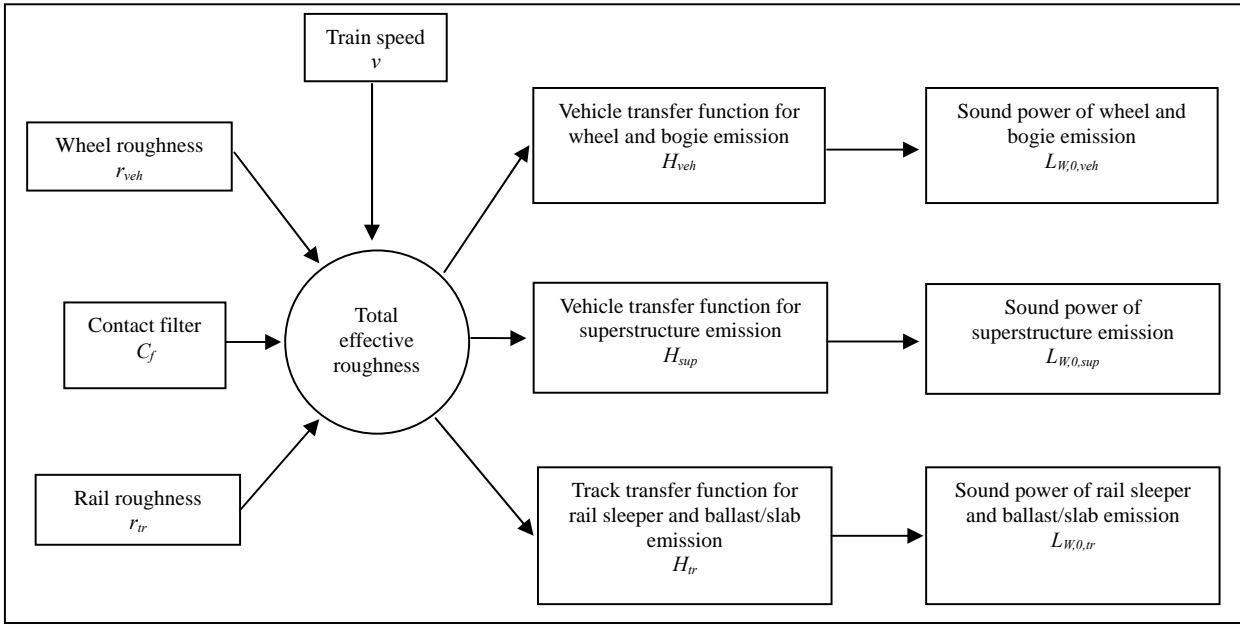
Train speed
$v$

Wheel roughness
$r_{veh}$

Contact filter
$C_f$

Rail roughness
$r_{tr}$

Total effective roughness

Vehicle transfer function for wheel and bogie emission
$H_{veh}$

Vehicle transfer function for superstructure emission
$H_{sup}$

Track transfer function for rail sleeper and ballast/slab emission
$H_{tr}$

Sound power of wheel and bogie emission
$L_{W,0,veh}$

Sound power of superstructure emission
$L_{W,0,sup}$

Sound power of rail sleeper and ballast/slab emission
$L_{W,0,tr}$